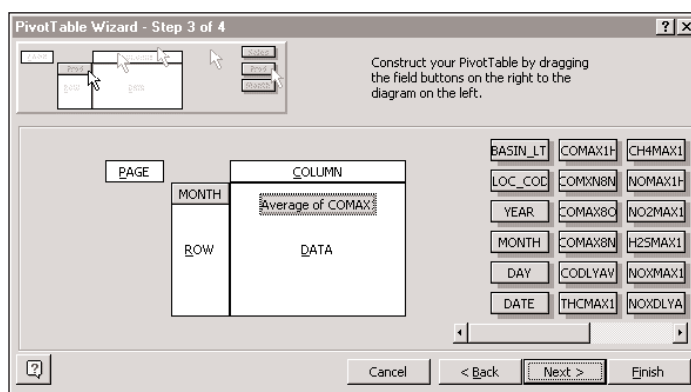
PivotTable Wizard - Step 3 of 4

?

X

Construct your PivotTable by dragging the field buttons on the right to the diagram on the left.

PAGE

COLUMN

MONTH

Average of COMAX

ROW

DATA

BASIN_LT

COMAX1H

CH4MAX1

LOC_COD

COMXN8N

NOMAX1H

YEAR

COMAX8O

NO2MAX1

MONTH

COMAX8N

H2SMAX1

DAY

CODLYAV

NOXMAX1

DATE

THCMAX1

NOXDLYA

Cancel

< Back

Next >

Finish